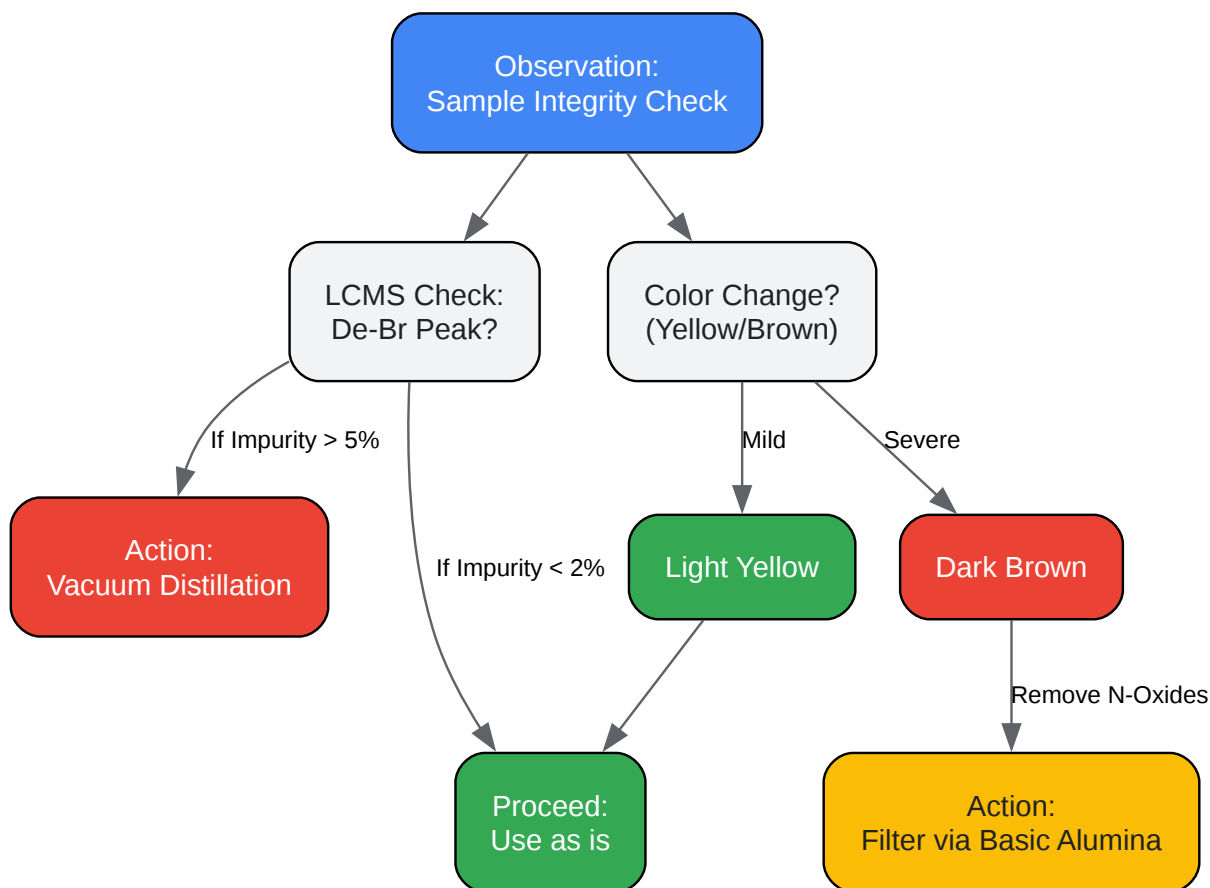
Observation:
Sample Integrity Check

LCMS Check:
De-Br Peak?

Color Change?
(Yellow/Brown)

If Impurity > 5%

Mild

Severe

Action:
Vacuum Distillation

If Impurity < 2%

Light Yellow

Dark Brown

Remove N-Oxides

Proceed:
Use as is

Action:
Filter via Basic Alumina